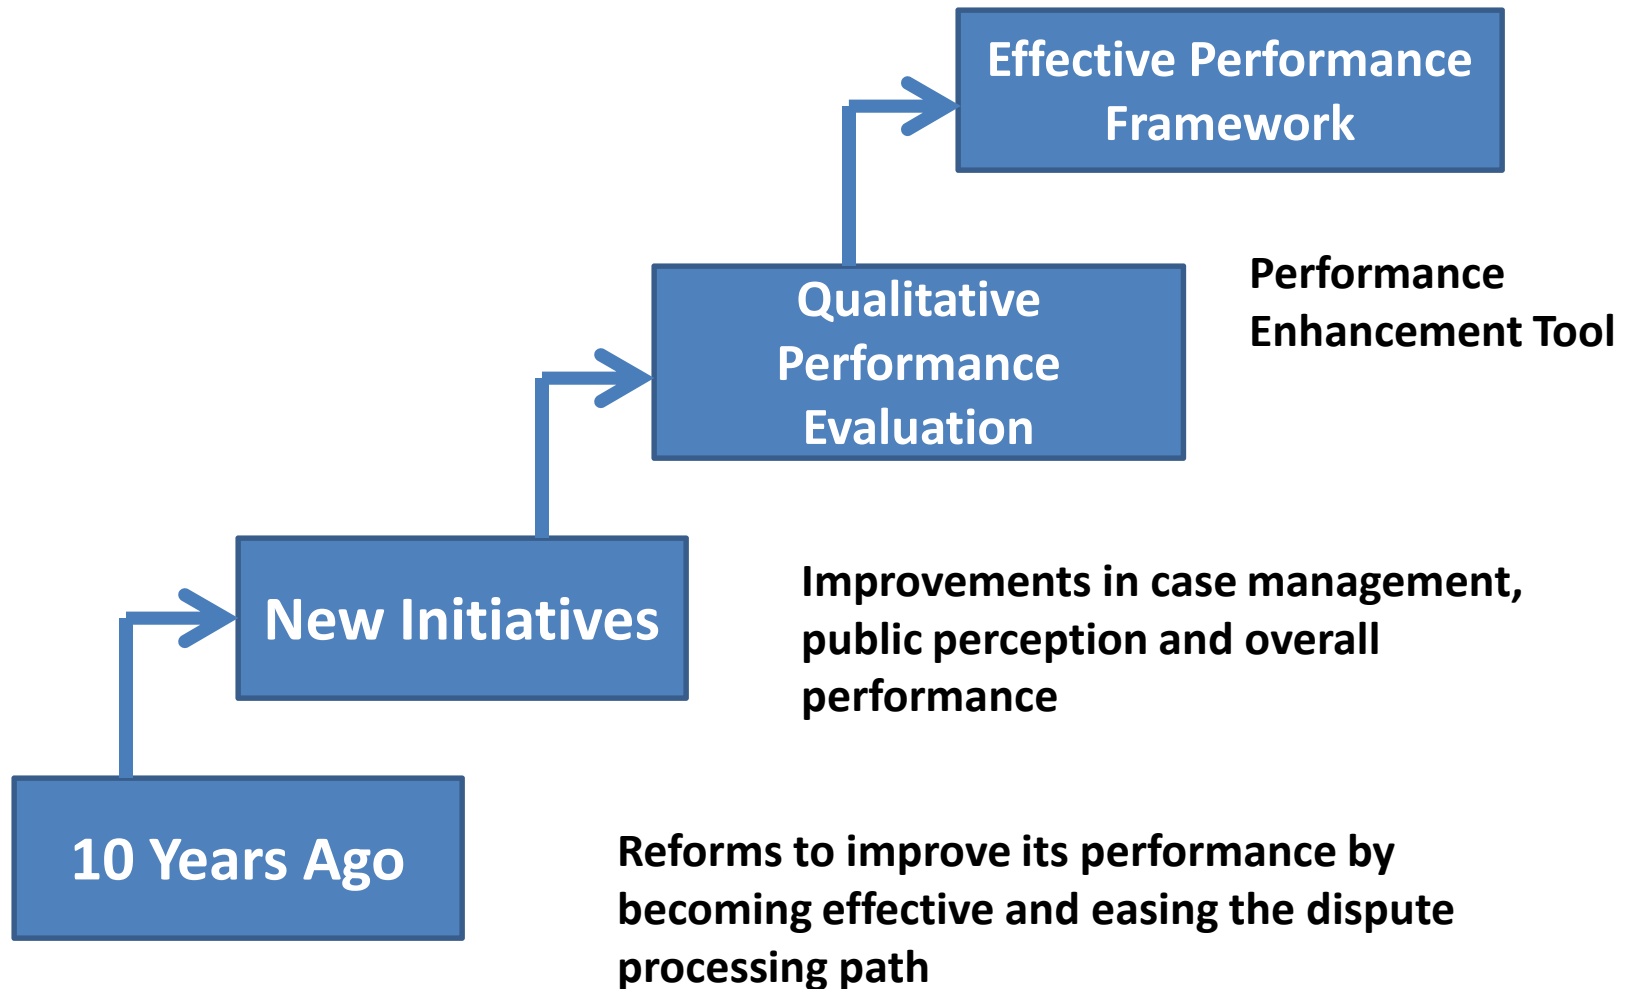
Effective Performance Framework

Qualitative Performance Evaluation

Performance Enhancement Tool

New Initiatives

Improvements in case management, public perception and overall performance

10 Years Ago

Reforms to improve its performance by becoming effective and easing the dispute processing path